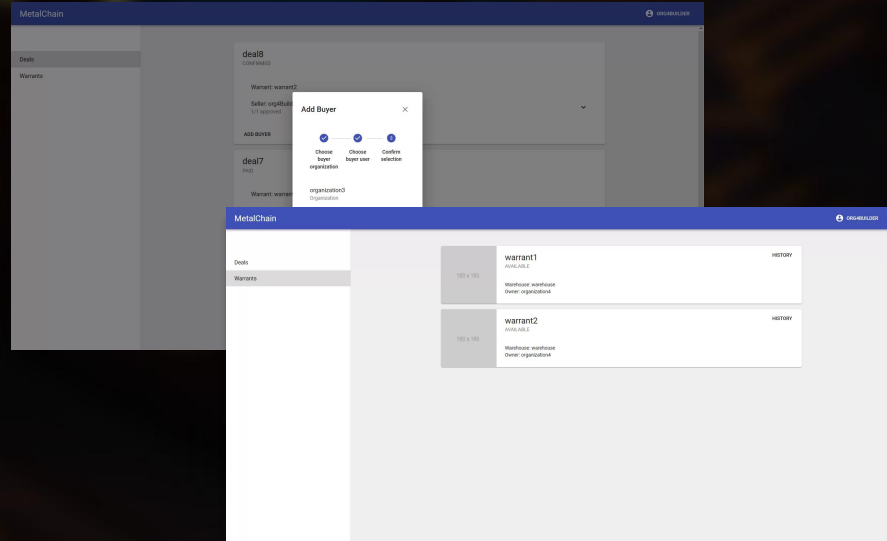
MetalChain

ORG4BUILDER

Deals

Warrants

deal8
CONFIRMED

Warrant: warrant2

Seller: org4buil
1/1 approved

ADD BUYER

deal7
PAID

Warrant: warran

Add Buyer

×

Choose buyer organization

Choose buyer user

3

Confirm selection

organization3
Organization

MetalChain

ORG4BUILDER

Deals

Warrants

180 x 180

warrant1
AVAILABLE

Warehouse: warehouse
Owner: organization4

HISTORY

180 x 180

warrant2
AVAILABLE

Warehouse: warehouse
Owner: organization4

HISTORY